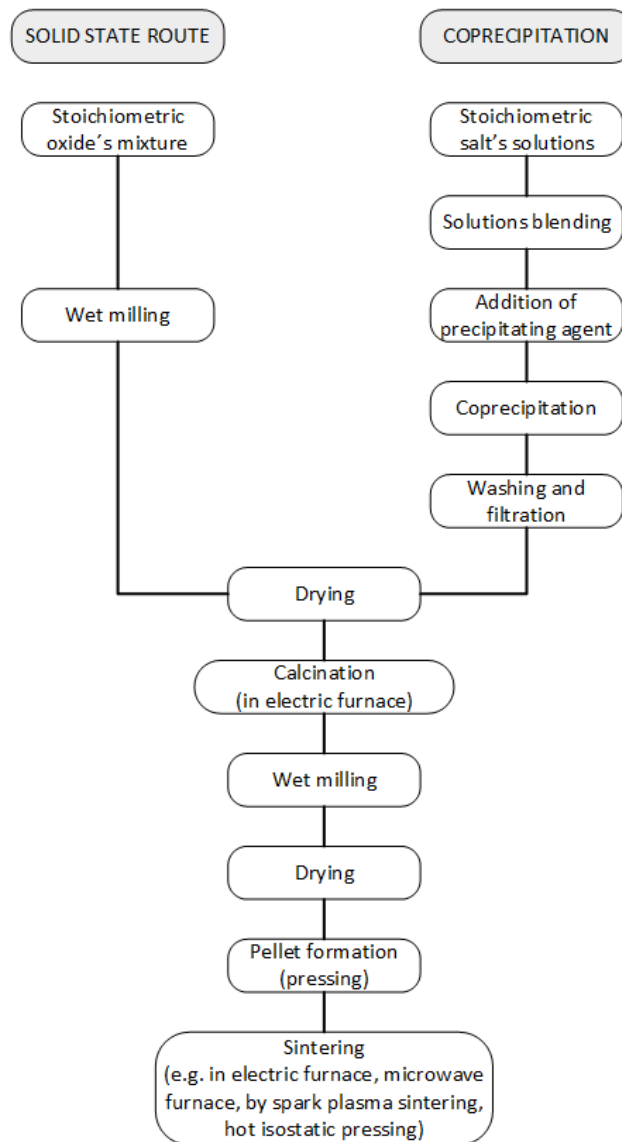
SOLID STATE ROUTE

COPRECIPITATION

Stoichiometric oxide´s mixture

Wet milling

Stoichiometric salt's solutions

Solutions blending

Addition of precipitating agent

Coprecipitation

Washing and filtration

Drying

Calcination (in electric furnace)

Wet milling

Drying

Pellet formation (pressing)

Sintering (e.g. in electric furnace, microwave furnace, by spark plasma sintering, hot isostatic pressing)